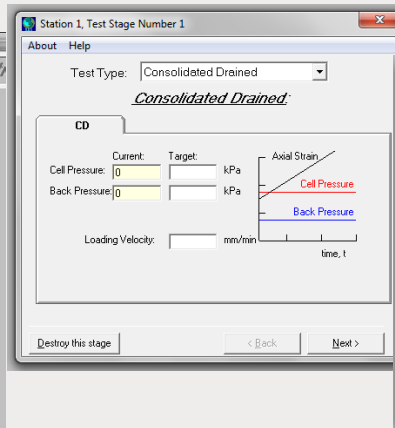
Station 1, Test Stage Number 1

About Help

Test Type: Consolidated Drained

Consolidated Drained:

CD

Current: Target:

Cell Pressure: 0 kPa

Back Pressure: 0 kPa

Axial Strain

Cell Pressure

Back Pressure

time, t

Loading Velocity: mm/min

Destroy this stage

< Back

Next >